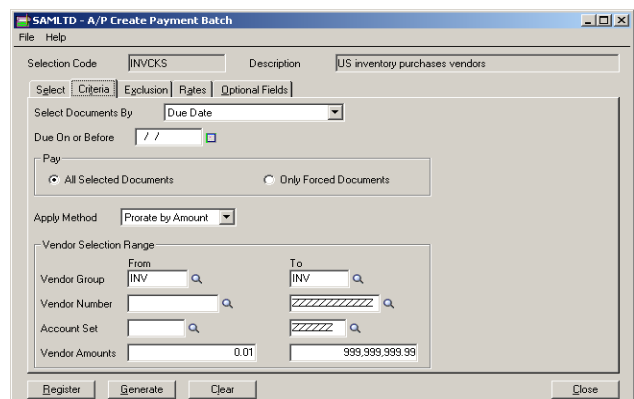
SAMLTD - A/P Create Payment Batch

File Help

Selection Code INVCKS Description US inventory purchases vendors

Select Criteria Exclusion Rates Optional Fields

Select Documents By Due Date

Due On or Before / /

Pay

All Selected Documents

Only Forced Documents

Apply Method Prorate by Amount

Vendor Selection Range

From

To

Vendor Group INV INV

Vendor Number ZZZZZZZZZZZZ

Account Set ZZZZZZ

Vendor Amounts 0.01 999,999,999.99

Register Generate Clear Close